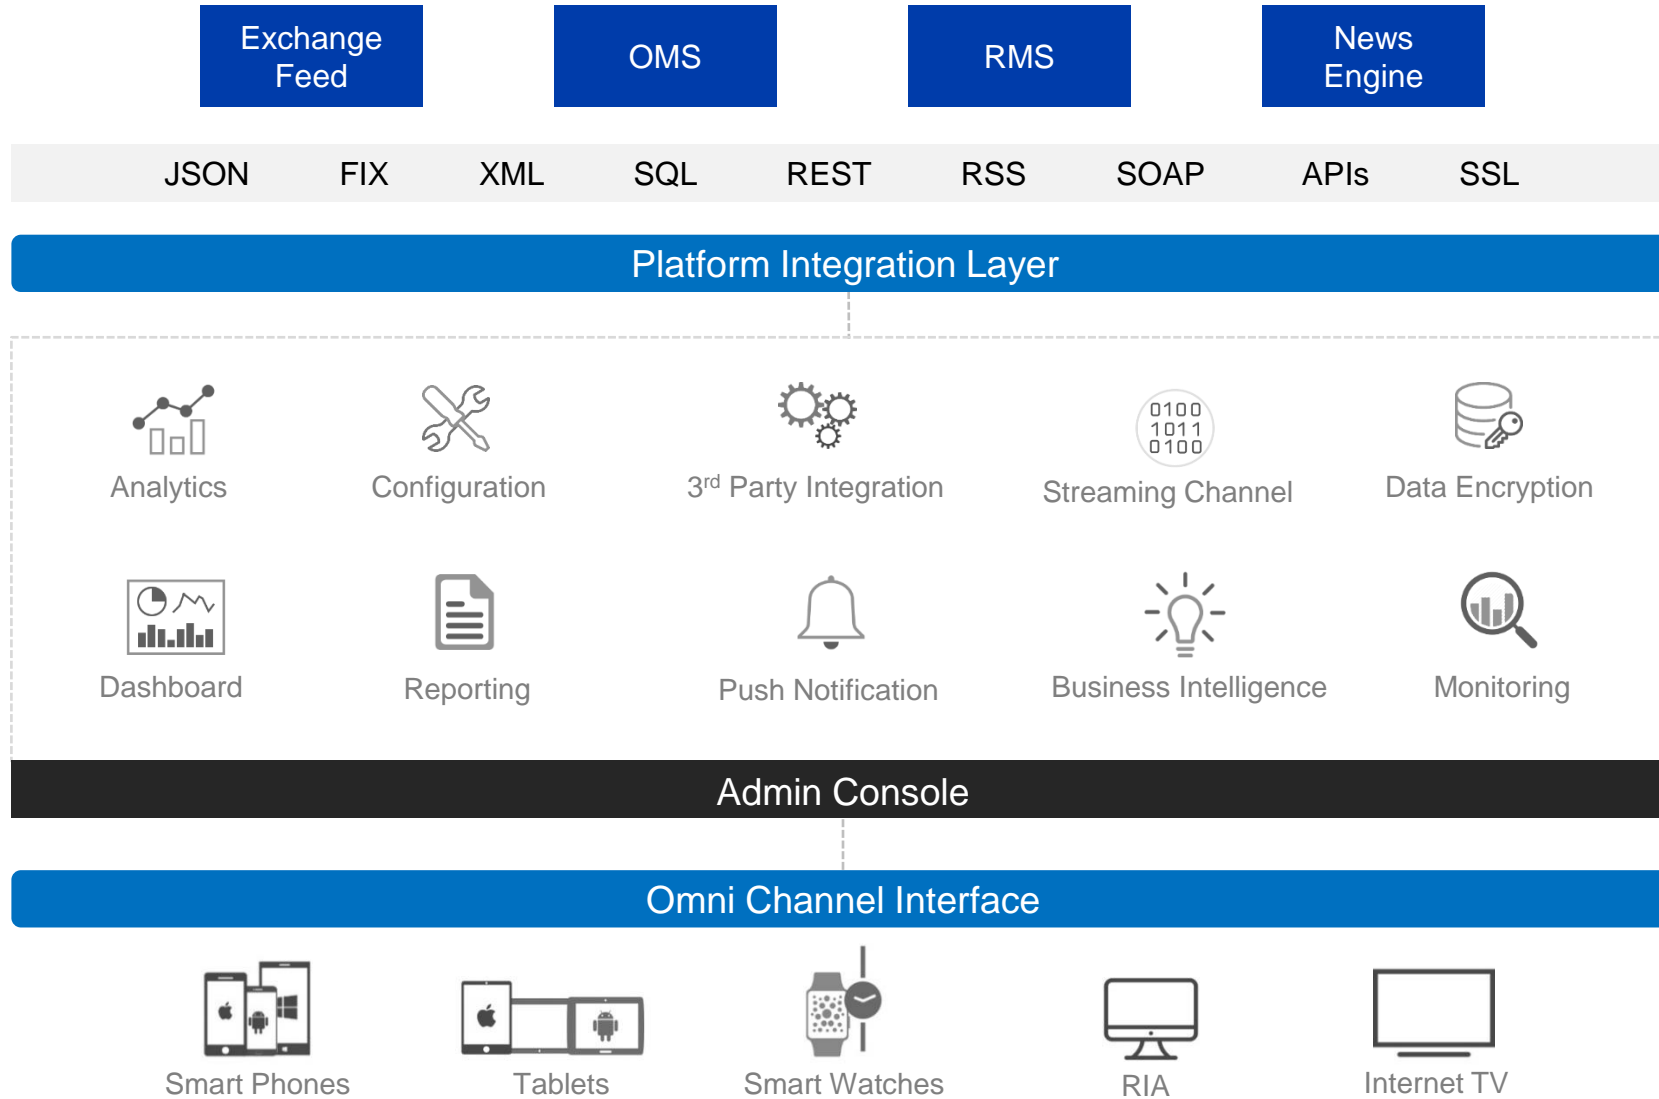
Exchange Feed

OMS

RMS

News Engine

JSON FIX XML SQL REST RSS SOAP APIs SSL

Platform Integration Layer

Analytics

Configuration

3$^{rd}$ Party Integration

0100
1011
0100

Streaming Channel

Data Encryption

Dashboard

Reporting

Push Notification

Business Intelligence

Monitoring

Admin Console

Omni Channel Interface

Smart Phones

Tablets

Smart Watches

RIA

Internet TV